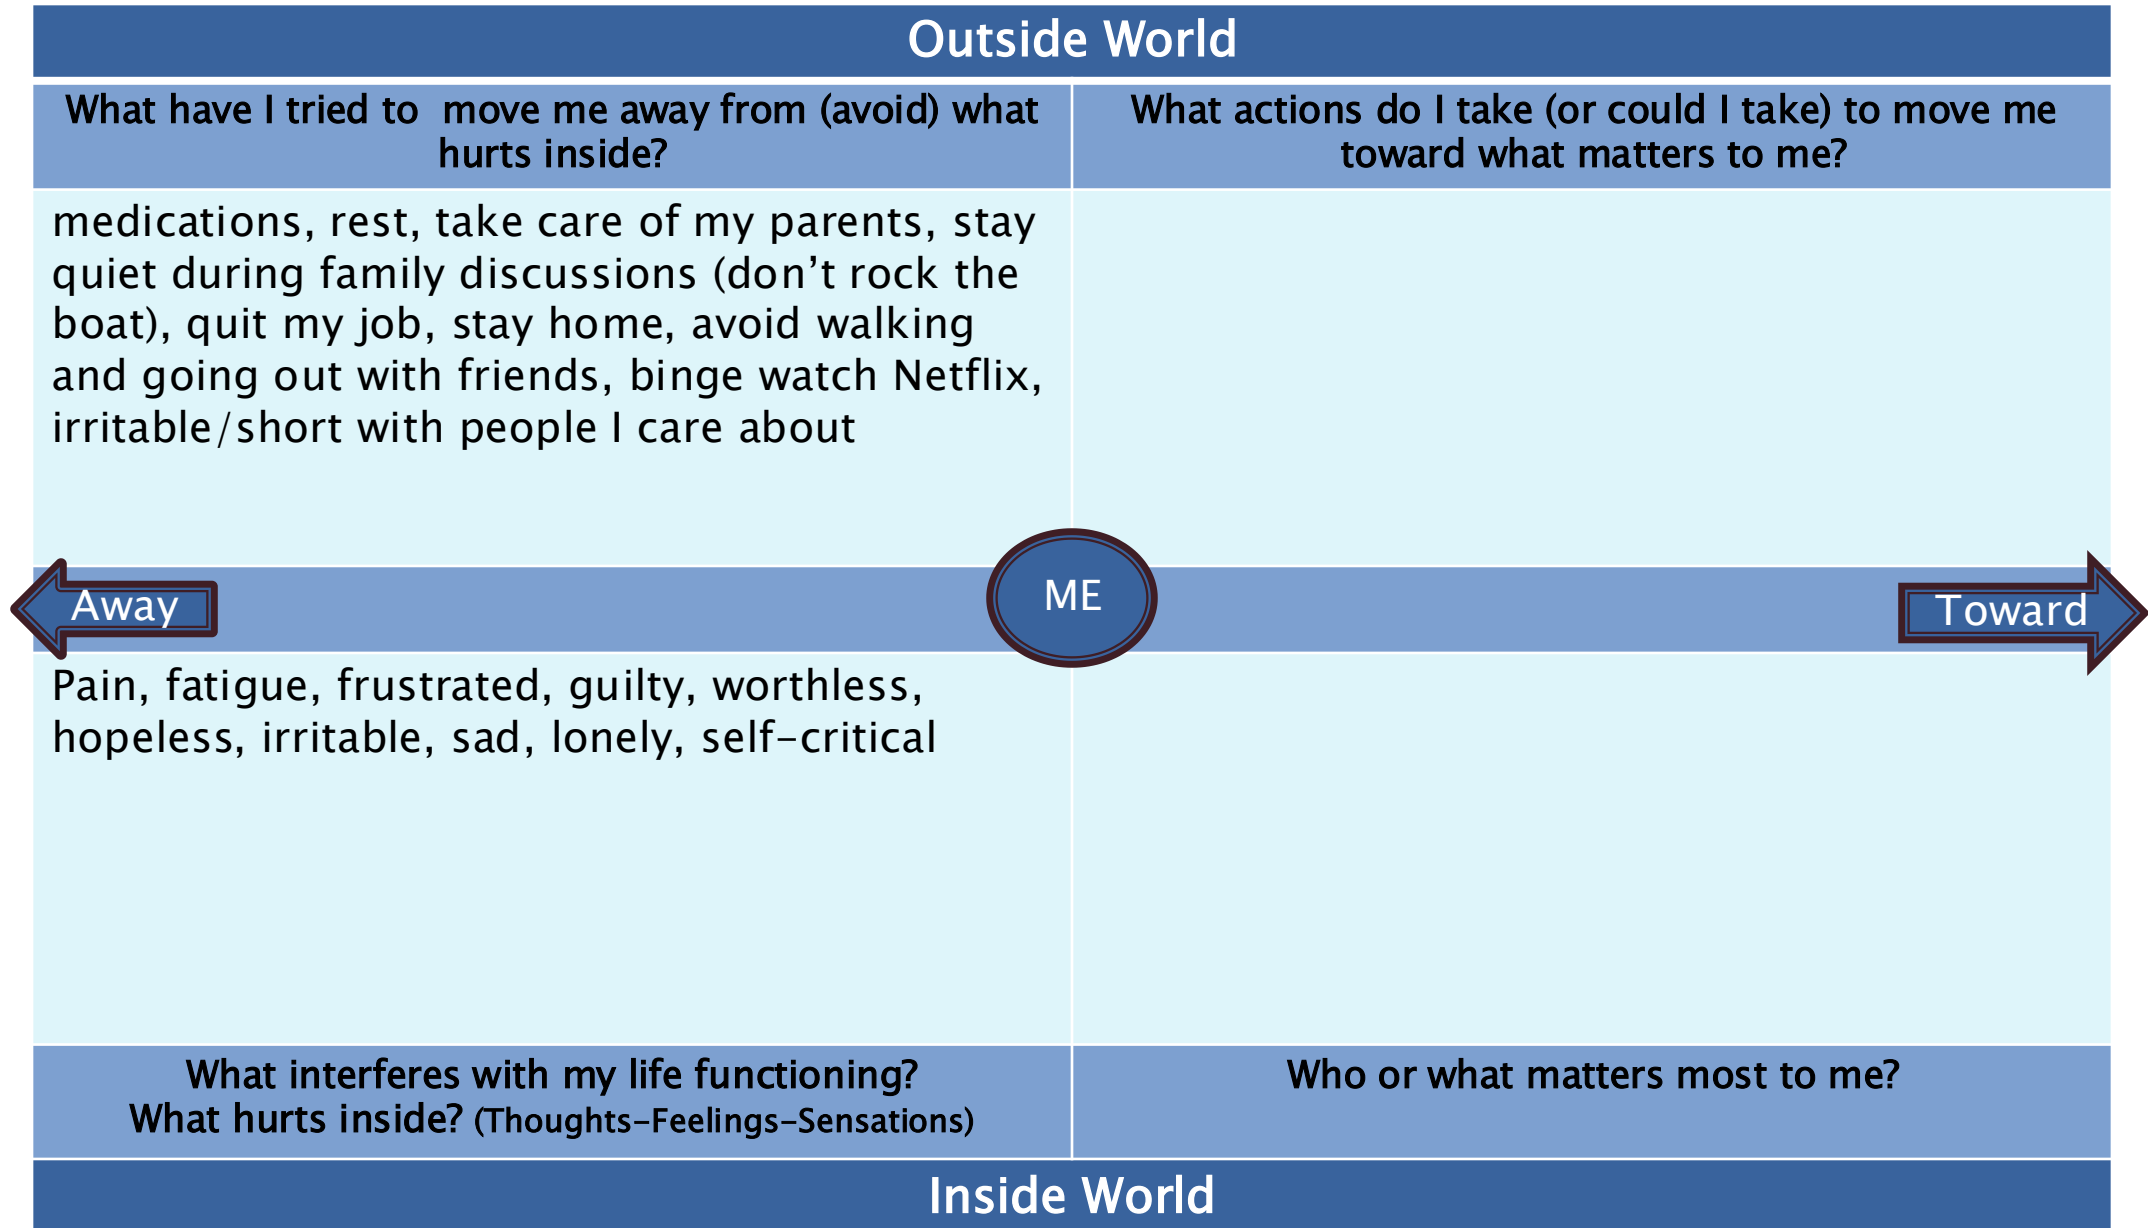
Outside World

What have I tried to move me away from (avoid) what hurts inside?

What actions do I take (or could I take) to move me toward what matters to me?

medications, rest, take care of my parents, stay quiet during family discussions (don’t rock the boat), quit my job, stay home, avoid walking and going out with friends, binge watch Netflix, irritable/short with people I care about

Away

ME

Toward

Pain, fatigue, frustrated, guilty, worthless, hopeless, irritable, sad, lonely, self-critical

What interferes with my life functioning?
What hurts inside? (Thoughts-Feelings-Sensations)

Who or what matters most to me?

Inside World